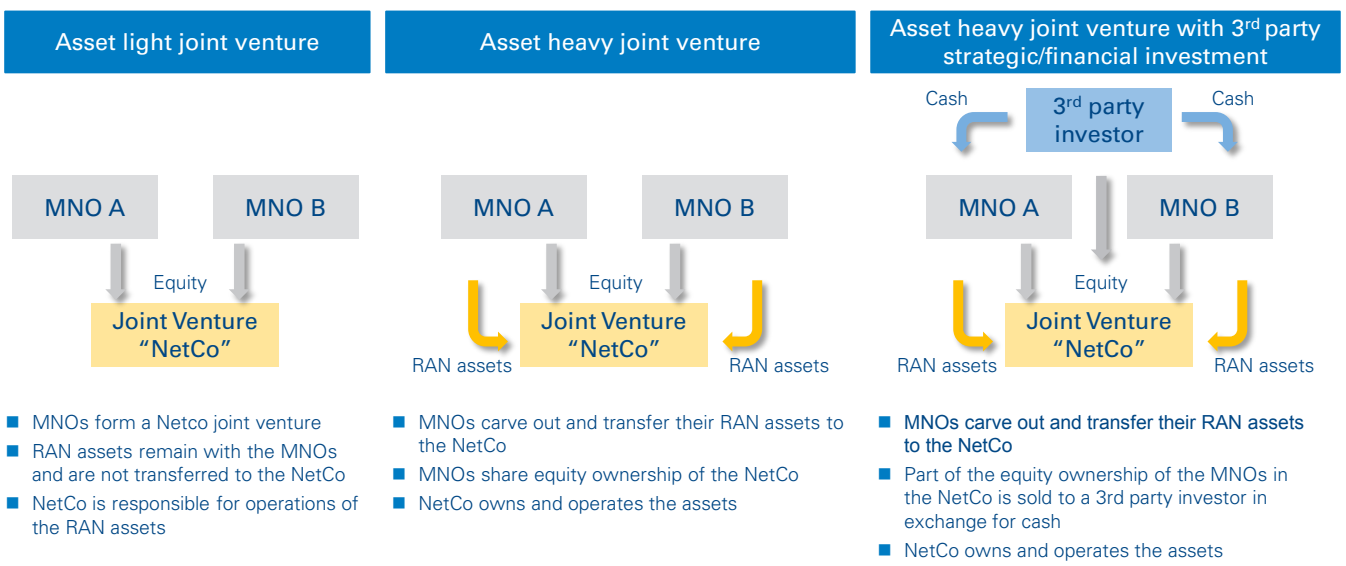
Asset light joint venture

MNO A

MNO B

Equity

Joint Venture "NetCo"

- MNOs form a Netco joint venture
- RAN assets remain with the MNOs and are not transferred to the NetCo
- NetCo is responsible for operations of the RAN assets

Asset heavy joint venture

MNO A

MNO B

Equity

RAN assets

Joint Venture "NetCo"

RAN assets

- MNOs carve out and transfer their RAN assets to the NetCo
- MNOs share equity ownership of the NetCo
- NetCo owns and operates the assets

Asset heavy joint venture with 3$^{rd}$ party strategic/financial investment

Cash

3$^{rd}$ party investor

Cash

MNO A

MNO B

Equity

RAN assets

Joint Venture "NetCo"

RAN assets

- MNOs carve out and transfer their RAN assets to the NetCo
- Part of the equity ownership of the MNOs in the NetCo is sold to a 3rd party investor in exchange for cash
- NetCo owns and operates the assets